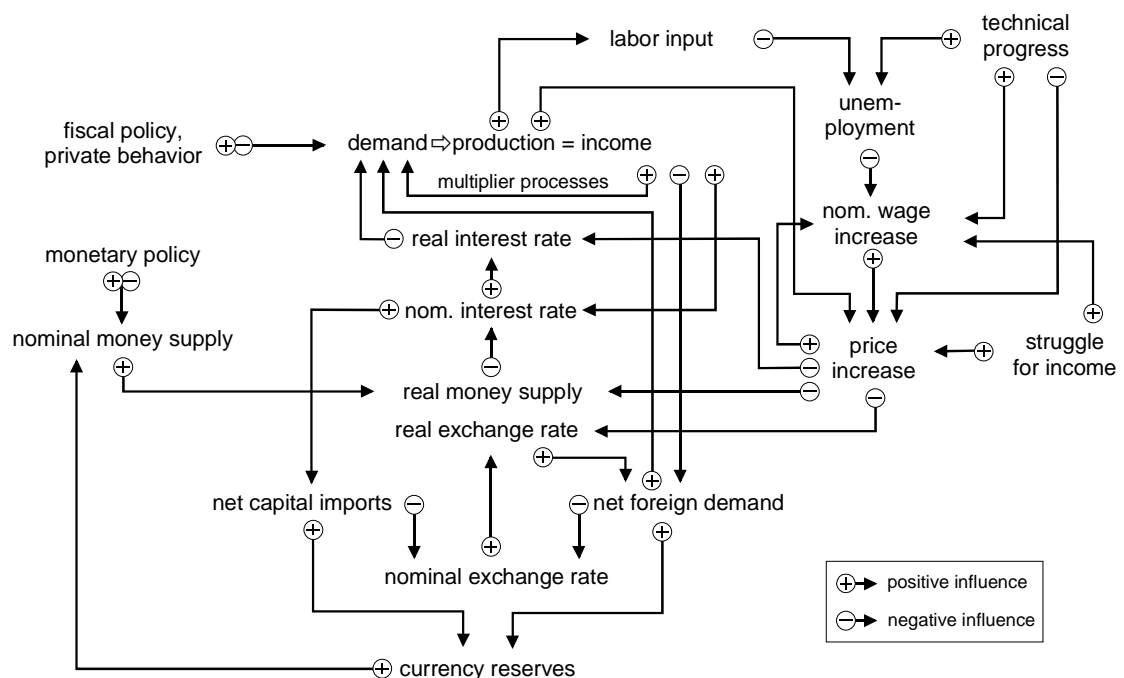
labor input

technical progress

unemployment

fiscal policy, private behavior

demand ⇨ production = income

multiplier processes

nom. wage increase

real interest rate

monetary policy

nom. interest rate

nominal money supply

price increase

struggle for income

real money supply

real exchange rate

net capital imports

net foreign demand

nominal exchange rate

positive influence

negative influence

currency reserves